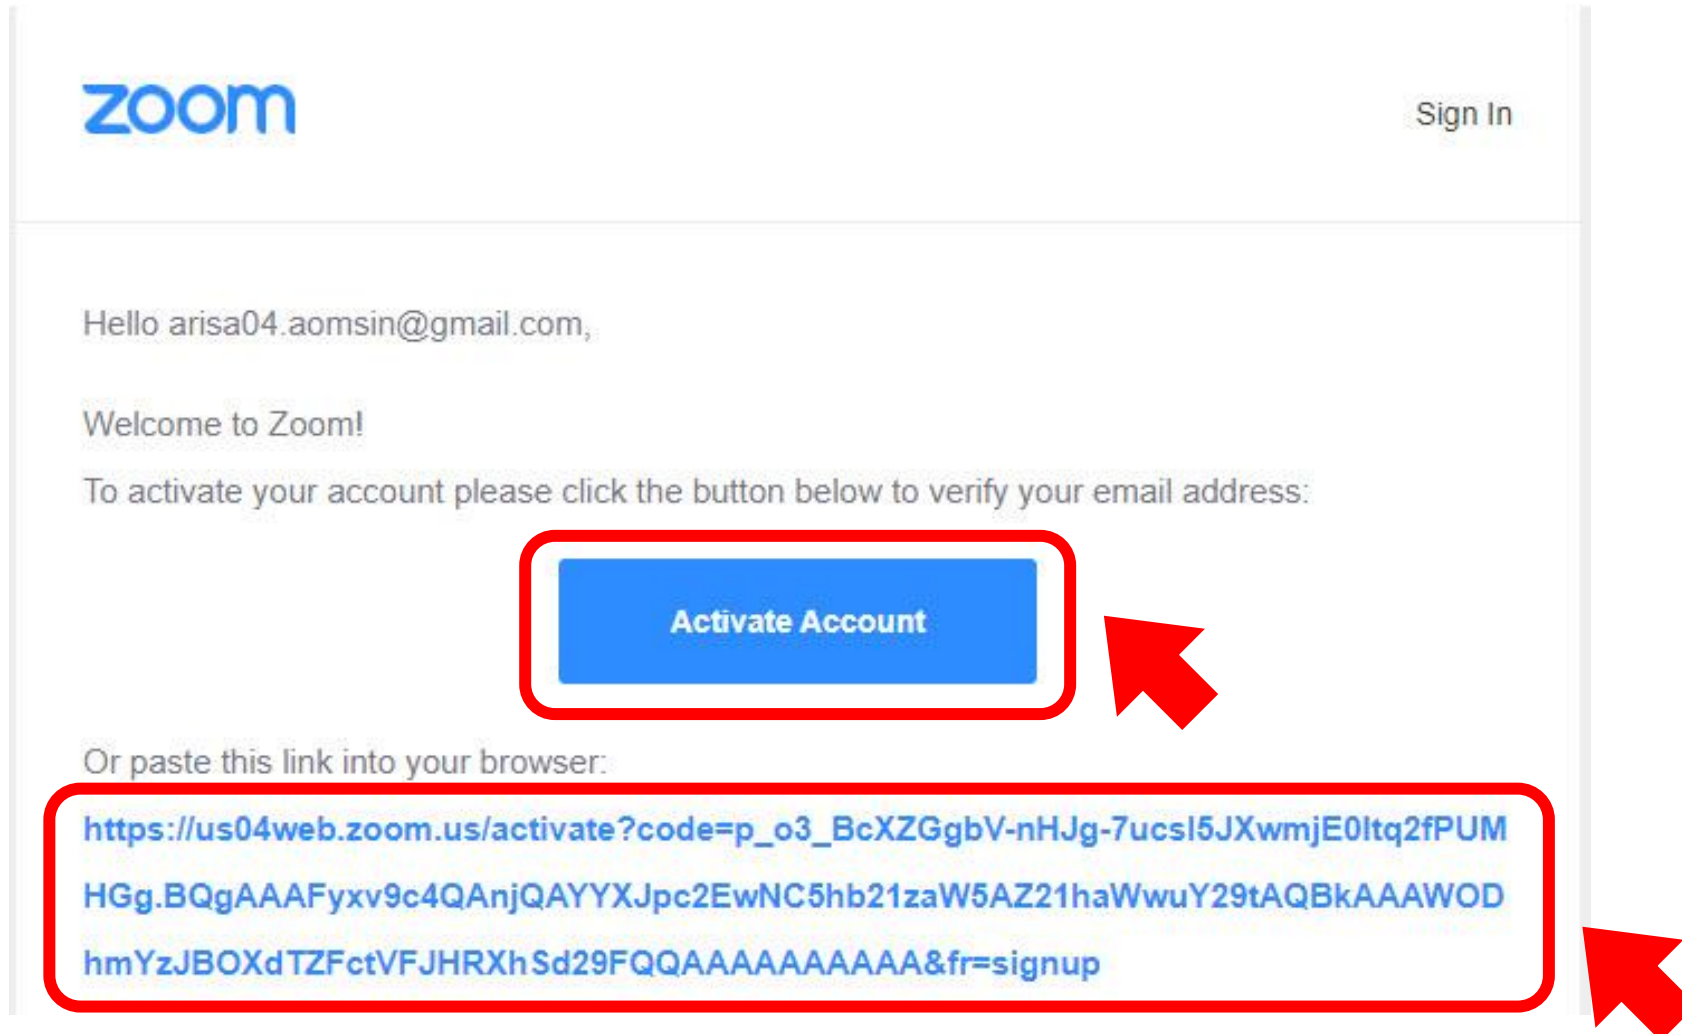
zoom

Sign In

Hello arisa04.aomsin@gmail.com,

Welcome to Zoom!

To activate your account please click the button below to verify your email address:

Activate Account

Or paste this link into your browser:

https://us04web.zoom.us/activate?code=p_o3_BcXZGgbV-nHJg-7ucsI5JXwmjE0ltq2fPUMHGg.BQgAAAFyxv9c4QAnjQAYYXJpc2EwNC5hb21zaW5AZ21haWwuY29tAQBkAAAWODhmYzJBOXdTZFctVFJHRXhSd29FQQAAAAAAAAAA&fr=signup